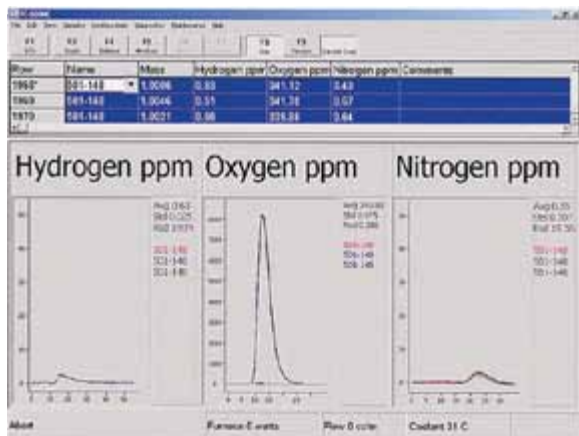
| Row | Name | Mass | Hydrogen ppm | Oxygen ppm | Nitrogen ppm | Comments |
|---|---|---|---|---|---|---|
| 1968* | 501-148 | 1.0006 | 0.53 | 341.12 | 0.43 | |
| 1969 | 501-148 | 1.0046 | 0.51 | 341.36 | 0.57 | |
| 1970 | 501-148 | 1.0021 | 0.56 | 326.56 | 0.64 | |

Hydrogen ppm

Oxygen ppm

Nitrogen ppm

Avg 0.53
Std 0.025
Rsd 3.51%
501-148
501-148
501-148

501-148
501-148
501-148

501-148
501-148
501-148

About

Furnace 0 watts

Flow 0 cc/m

Coolant 31 C